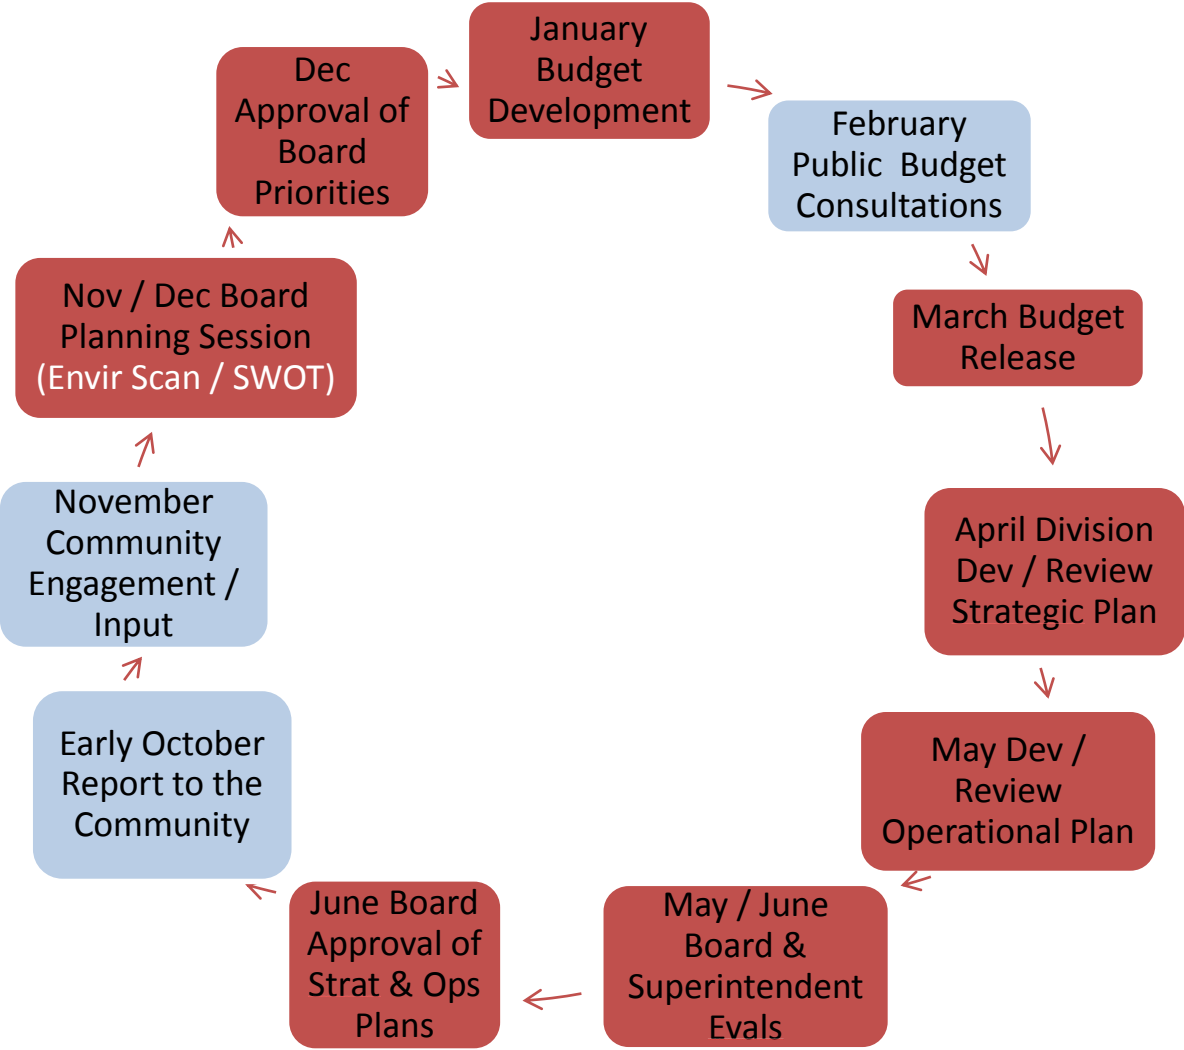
January Budget Development

February Public Budget Consultations

March Budget Release

April Division Dev / Review Strategic Plan

May Dev / Review Operational Plan

May / June Board & Superintendent Evals

June Board Approval of Strat & Ops Plans

Early October Report to the Community

November Community Engagement / Input

Nov / Dec Board Planning Session (Envir Scan / SWOT)

Dec Approval of Board Priorities